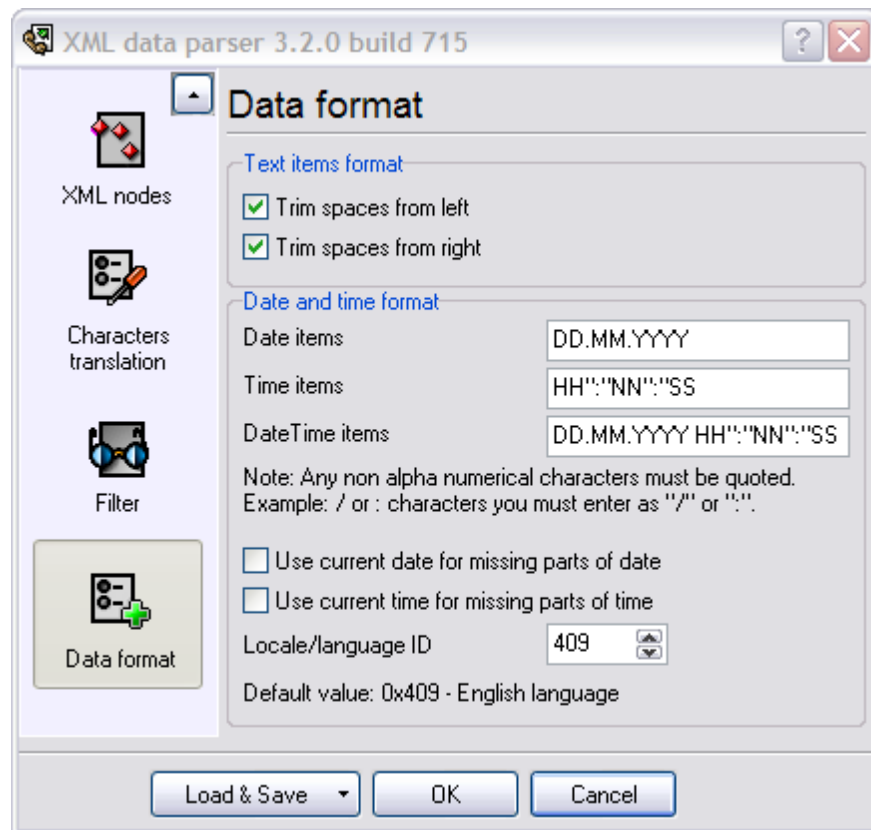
XML data parser 3.2.0 build 715

XML nodes

Characters translation

Filter

Data format

Data format

Text items format

Trim spaces from left

Trim spaces from right

Date and time format

Date items DD.MM.YYYY

Time items HH":"NN":"SS

DateTime items DD.MM.YYYY HH":"NN":"SS

Note: Any non alpha numerical characters must be quoted. Example: / or : characters you must enter as "/" or ":".

Use current date for missing parts of date

Use current time for missing parts of time

Locale/language ID 409

Default value: 0x409 - English language

Load & Save

OK

Cancel